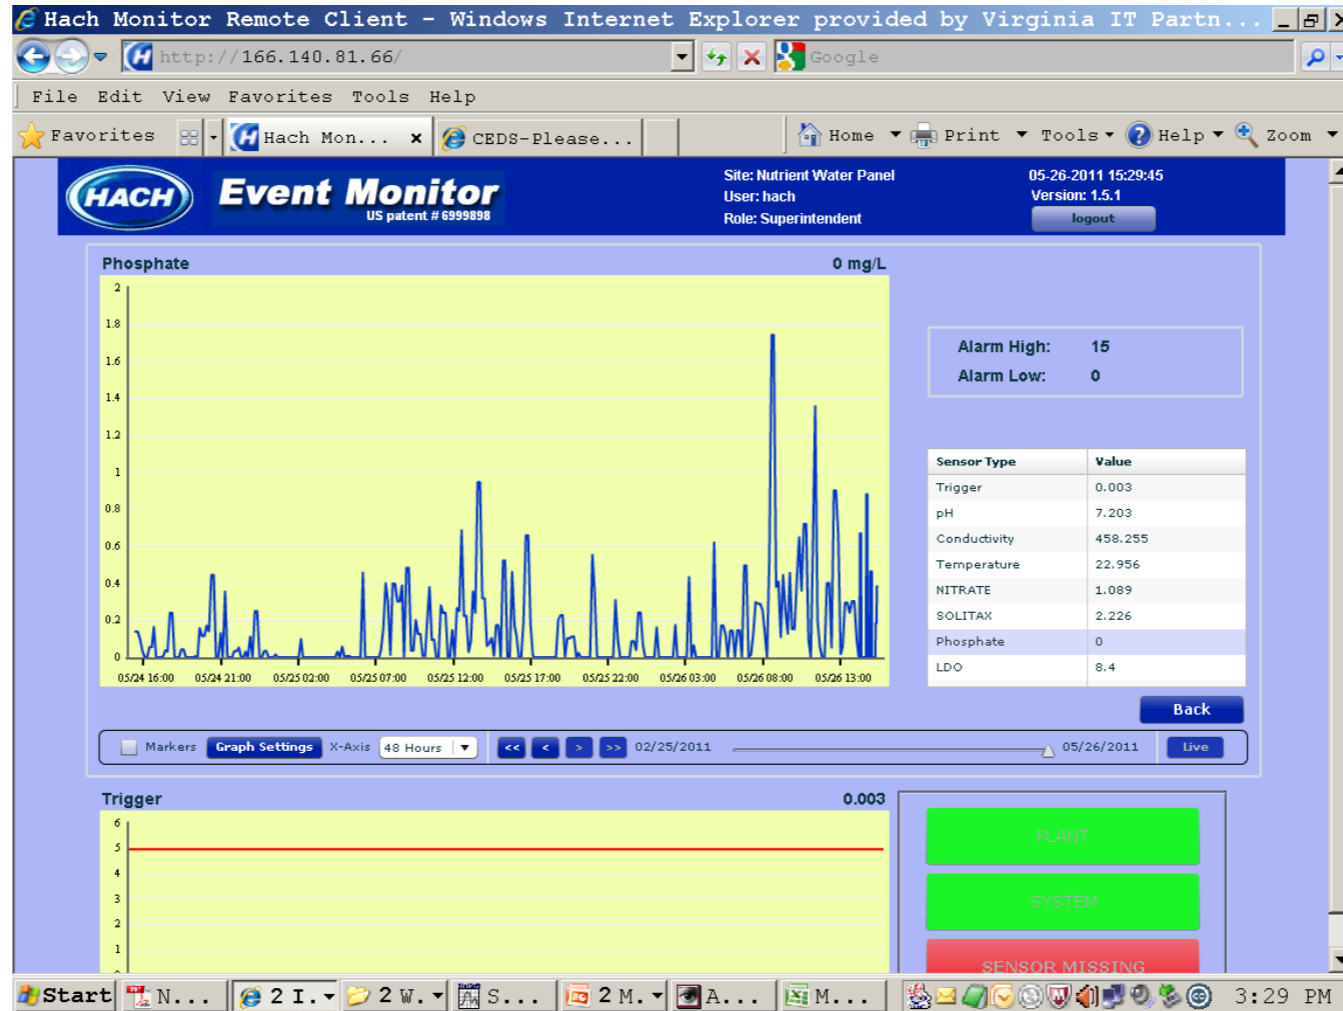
Hach Monitor Remote Client - Windows Internet Explorer provided by Virginia IT Partn...

http://166.140.81.66/

Google

File Edit View Favorites Tools Help

Favorites | Hach Mon... | CEDS-Please...

Home | Print | Tools | Help | Zoom

HACH Event Monitor US patent # 6999898

Site: Nutrient Water Panel
User: hach
Role: Superintendent

05-26-2011 15:29:45
Version: 1.5.1
logout

Phosphate 0 mg/L

2, 1.8, 1.6, 1.4, 1.2, 1, 0.8, 0.6, 0.4, 0.2, 0

05/24 16:00, 05/24 21:00, 05/25 02:00, 05/25 07:00, 05/25 12:00, 05/25 17:00, 05/25 22:00, 05/26 03:00, 05/26 08:00, 05/26 13:00

Alarm High: 15
Alarm Low: 0

| Sensor Type | Value |
|---|---|
| Trigger | 0.003 |
| pH | 7.203 |
| Conductivity | 458.255 |
| Temperature | 22.956 |
| NITRATE | 1.089 |
| SOLITAX | 2.226 |
| Phosphate | 0 |
| LDO | 8.4 |

Back

Markers Graph Settings X-Axis 48 Hours << < > >> 02/25/2011 05/26/2011 Live

Trigger 0.003

6, 5, 4, 3, 2, 1

PLANT

SYSTEM

SENSOR MISSING

Start N... 2 I... 2 W... S... 2 M... A... M... 3:29 PM